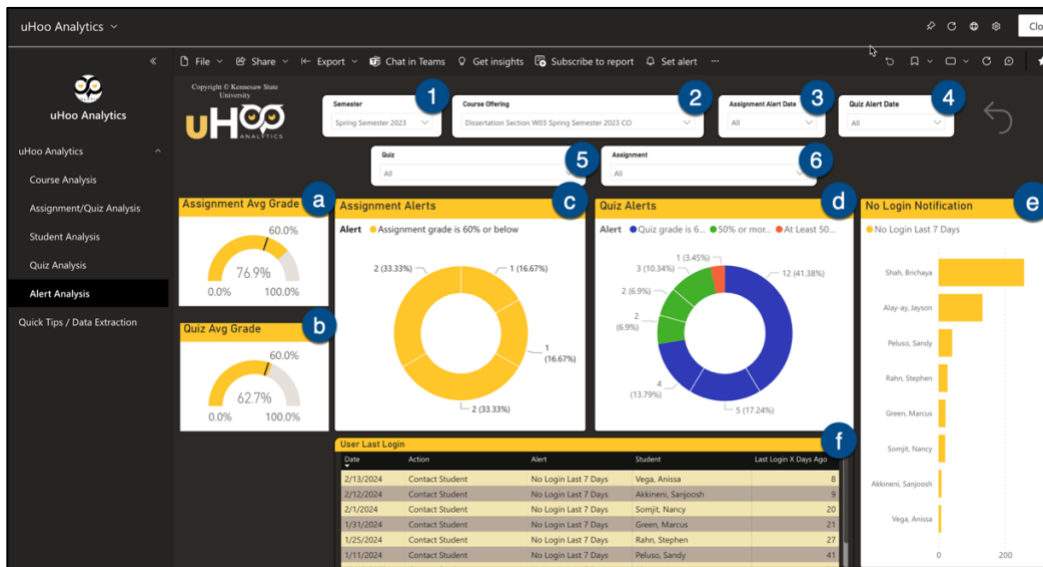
uHoo Analytics

Clo

File Share Export Chat in Teams Get insights Subscribe to report Set alert ···

uHoo Analytics

uHoo Analytics
Course Analysis
Assignment/Quiz Analysis
Student Analysis
Quiz Analysis
Alert Analysis
Quick Tips / Data Extraction

Copyright © Kennesaw State University

uHOO ANALYTICS

Semester
Spring Semester 2023
1

Course Offering
Dissertation Section W03 Spring Semester 2023 CO
2

Assignment Alert Date
All
3

Quiz Alert Date
All
4

Quiz
All
5

Assignment
All
6

Assignment Avg Grade
a
60.0%
76.9%
0.0% 100.0%

Quiz Avg Grade
b
60.0%
62.7%
0.0% 100.0%

Assignment Alerts
c
Alert ● Assignment grade is 60% or below
2 (33.33%)
1 (16.67%)
1 (16.67%)
2 (33.33%)

Quiz Alerts
d
Alert ● Quiz grade is 6... ● 50% or mor... ● At Least 50...
1 (3.45%)
3 (10.34%)
2 (6.9%)
2 (6.9%)
12 (41.38%)
4 (13.79%)
5 (17.24%)

No Login Notification
e
● No Login Last 7 Days
Shah, Brichaya
Alay-ay, Jayson
Peluso, Sandy
Rahn, Stephen
Green, Marcus
Somjit, Nancy
Akkineni, Sanjoosh
Vega, Anissa
0 200

User Last Login
f
| Date | Action | Alert | Student | Last Login X Days Ago |
|---|---|---|---|---|
| 2/13/2024 | Contact Student | No Login Last 7 Days | Vega, Anissa | 8 |
| 2/12/2024 | Contact Student | No Login Last 7 Days | Akkineni, Sanjoosh | 9 |
| 2/1/2024 | Contact Student | No Login Last 7 Days | Somjit, Nancy | 20 |
| 1/31/2024 | Contact Student | No Login Last 7 Days | Green, Marcus | 21 |
| 1/25/2024 | Contact Student | No Login Last 7 Days | Rahn, Stephen | 27 |
| 1/11/2024 | Contact Student | No Login Last 7 Days | Peluso, Sandy | 41 |